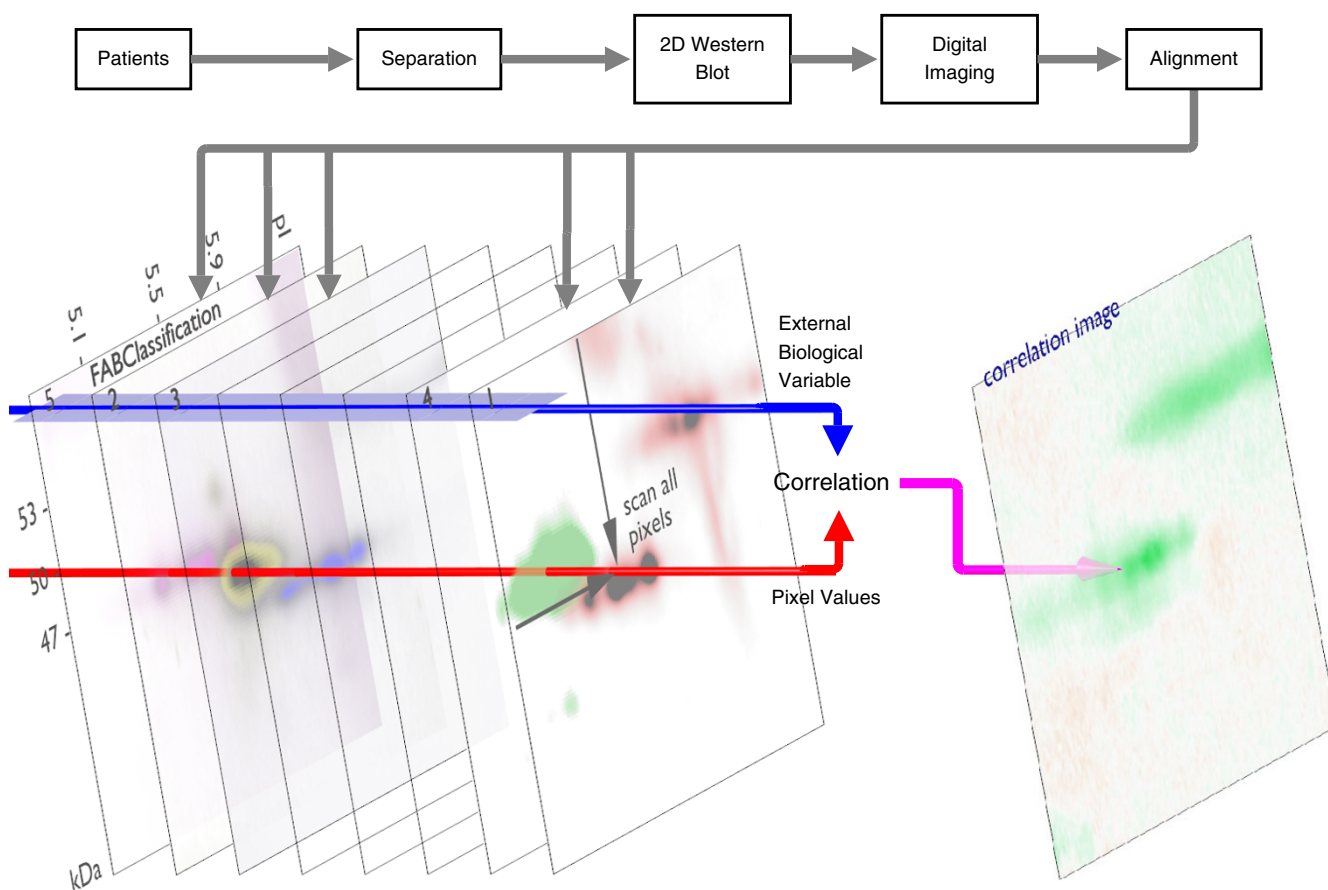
Patients

Separation

2D Western Blot

Digital Imaging

Alignment

5.1

5.5

5.9

pI

FABClassification

5

2

3

4

1

53

50

47

kDa

scan all pixels

External Biological Variable

Correlation

Pixel Values

correlation image